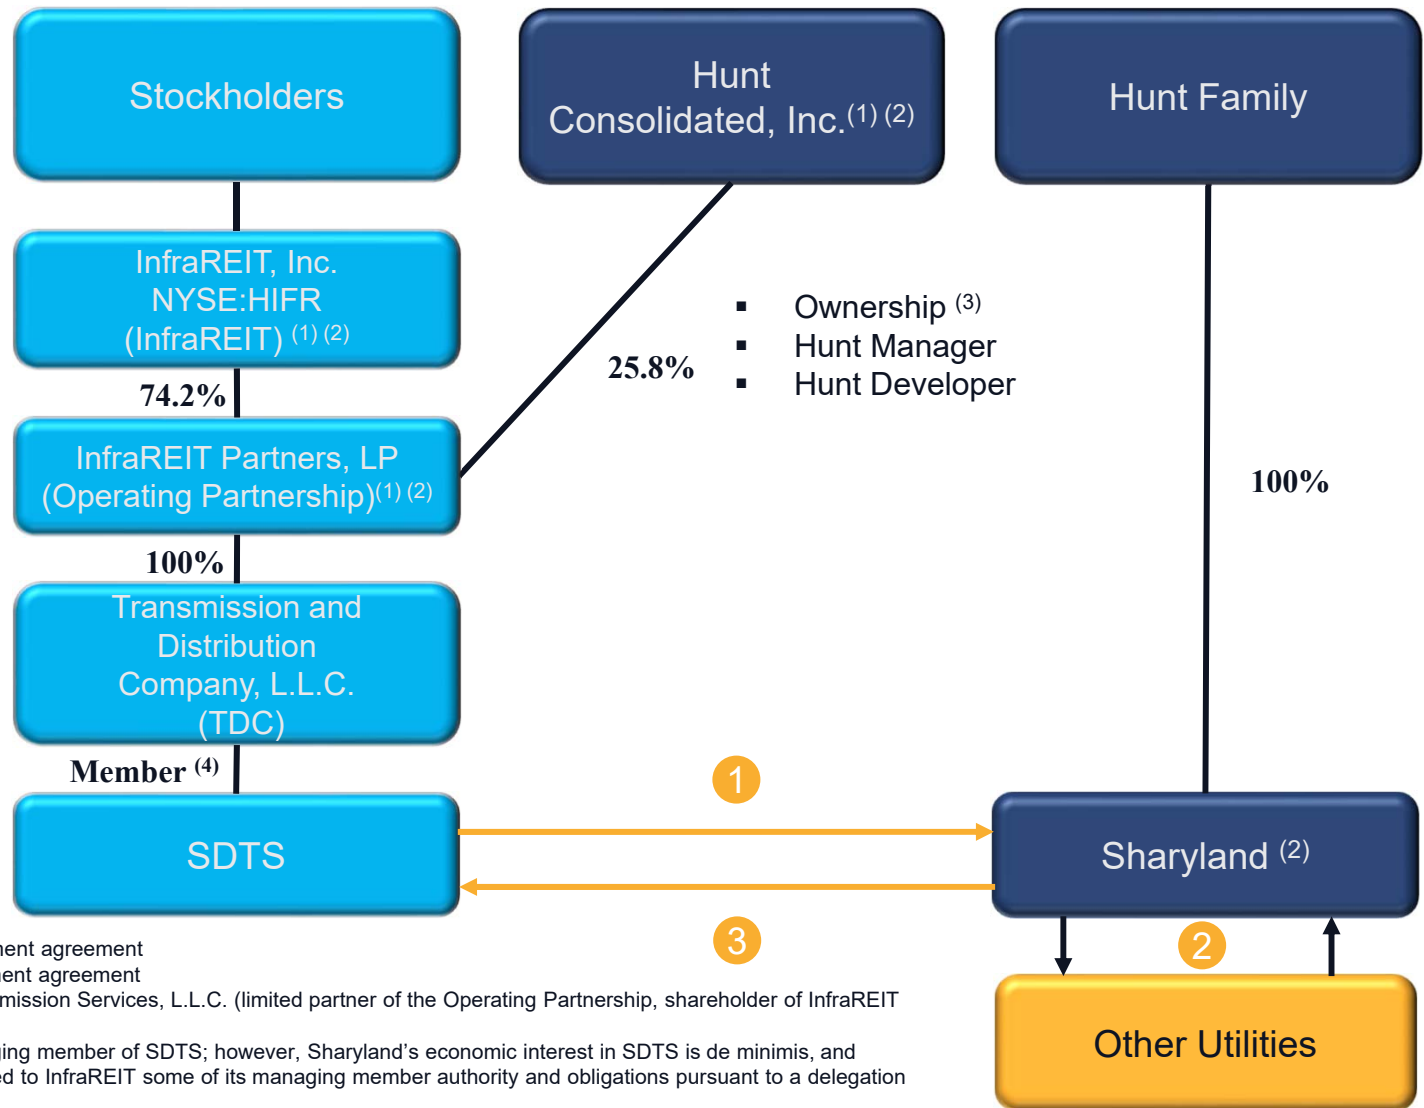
Stockholders

Hunt Consolidated, Inc.$^{(1)\,(2)}$

Hunt Family

InfraREIT, Inc. NYSE:HIFR (InfraREIT) $^{(1)\,(2)}$

74.2%

InfraREIT Partners, LP (Operating Partnership)$^{(1)\,(2)}$

25.8%

- Ownership $^{(3)}$
- Hunt Manager
- Hunt Developer

100%

100%

Transmission and Distribution Company, L.L.C. (TDC)

Member $^{(4)}$

SDTS

1

Sharyland $^{(2)}$

3

2

Other Utilities

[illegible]ent agreement
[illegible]ent agreement
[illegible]mission Services, L.L.C. (limited partner of the Operating Partnership, shareholder of InfraREIT

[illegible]ing member of SDTS; however, Sharyland's economic interest in SDTS is de minimis, and
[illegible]d to InfraREIT some of its managing member authority and obligations pursuant to a delegation